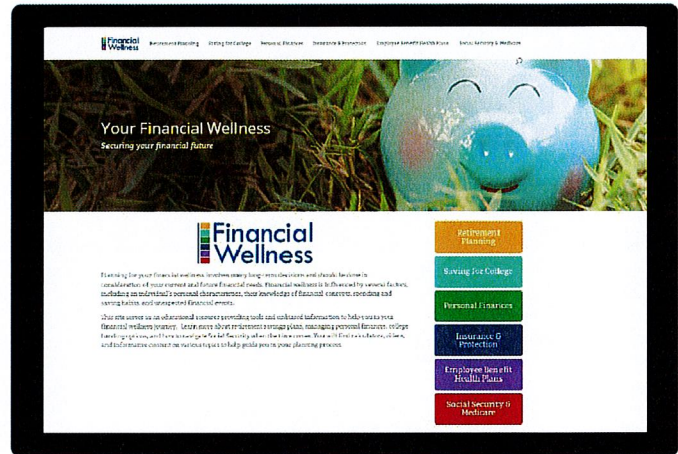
Financial Wellness Retirement Planning Saving for College Personal Finances Insurance & Protection Employee Benefit Health Plans Social Security & Medicare

Your Financial Wellness
Securing your financial future

Financial Wellness

Planning for your financial wellness involves many long-term decisions and should be done in consideration of your current and future financial needs. Financial wellness is influenced by several factors, including an individual's personal characteristics, their knowledge of financial concepts, spending and saving habits, and unexpected financial events.

This site serves as an educational resource providing tools and unbiased information to help you in your financial wellness journey. Learn more about retirement savings plans, managing personal finances, college funding options, and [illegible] Social Security when the time comes. You will find calculators, videos, and informative content on various topics to help guide you in your planning process.

Retirement Planning

Saving for College

Personal Finances

Insurance & Protection

Employee Benefit Health Plans

Social Security & Medicare